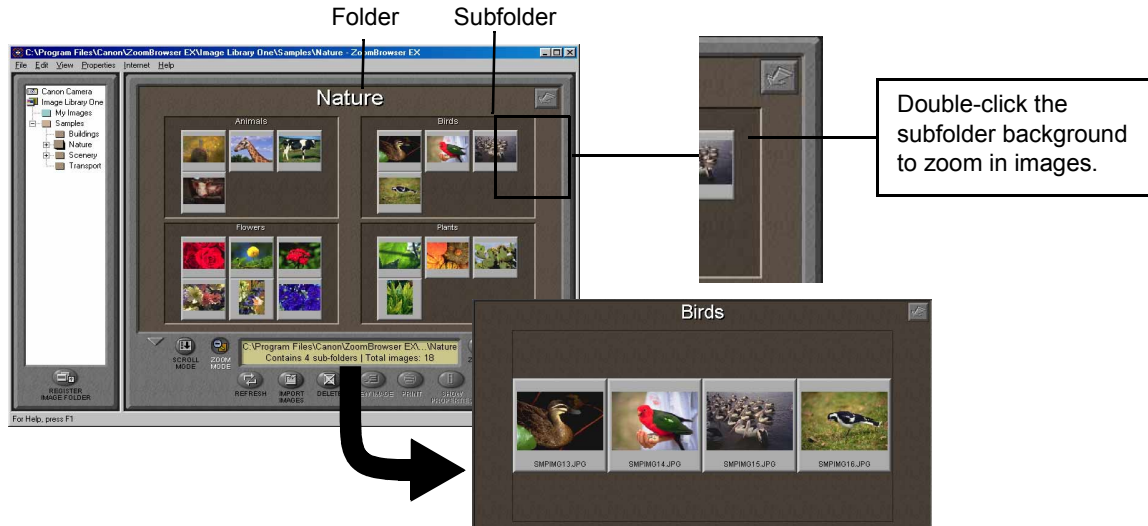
Folder
Subfolder

C:\Program Files\Canon\ZoomBrowser EX\Image Library One\Samples\Nature - ZoomBrowser EX
File Edit View Properties Internet Help

Canon Camera
Image Library One
My Images
Samples
Buildings
Nature
Scenery
Transport

REGISTER IMAGE FOLDER

Nature
Animals
Birds
Flowers
Plants

SCROLL MODE
ZOOM MODE
C:\Program Files\Canon\ZoomBrowser EX\...\Nature
Contains 4 sub-folders | Total images: 18
REFRESH
IMPORT IMAGES
DELETE
PRINT
SHOW PROPERTIES

For Help, press F1

Double-click the subfolder background to zoom in images.

Birds
SMPIMG13.JPG
SMPIMG14.JPG
SMPIMG15.JPG
SMPIMG16.JPG